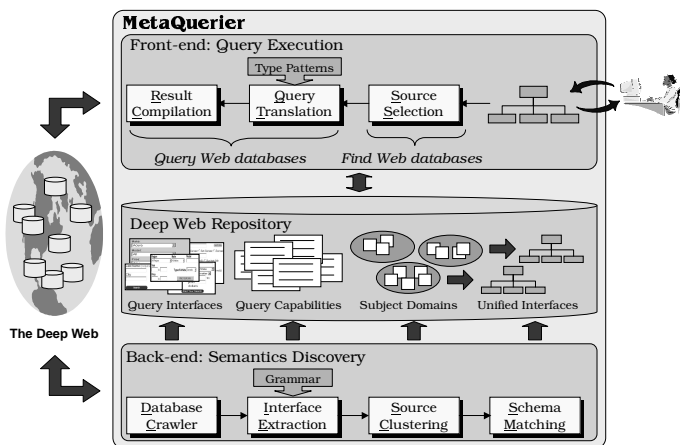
MetaQuerier

Front-end: Query Execution

Type Patterns

Result Compilation

Query Translation

Source Selection

Query Web databases

Find Web databases

Deep Web Repository

Query Interfaces

Query Capabilities

Subject Domains

Unified Interfaces

The Deep Web

Back-end: Semantics Discovery

Grammar

Database Crawler

Interface Extraction

Source Clustering

Schema Matching